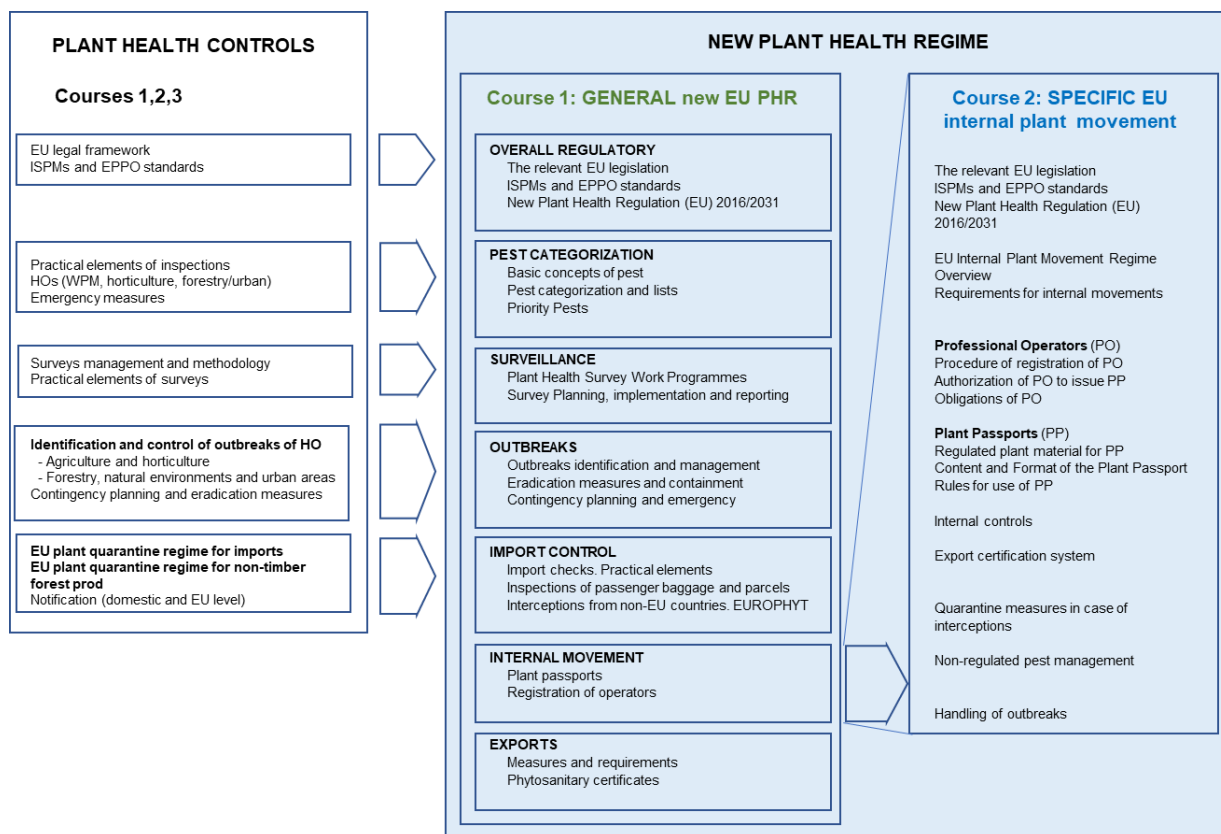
PLANT HEALTH CONTROLS

Courses 1,2,3

EU legal framework
ISPMs and EPPO standards

Practical elements of inspections
HOs (WPM, horticulture, forestry/urban)
Emergency measures

Surveys management and methodology
Practical elements of surveys

Identification and control of outbreaks of HO
- Agriculture and horticulture
- Forestry, natural environments and urban areas
Contingency planning and eradication measures

EU plant quarantine regime for imports
EU plant quarantine regime for non-timber forest prod
Notification (domestic and EU level)

NEW PLANT HEALTH REGIME

Course 1: GENERAL new EU PHR

OVERALL REGULATORY
The relevant EU legislation
ISPMs and EPPO standards
New Plant Health Regulation (EU) 2016/2031

PEST CATEGORIZATION
Basic concepts of pest
Pest categorization and lists
Priority Pests

SURVEILLANCE
Plant Health Survey Work Programmes
Survey Planning, implementation and reporting

OUTBREAKS
Outbreaks identification and management
Eradication measures and containment
Contingency planning and emergency

IMPORT CONTROL
Import checks. Practical elements
Inspections of passenger baggage and parcels
Interceptions from non-EU countries. EUROPHYT

INTERNAL MOVEMENT
Plant passports
Registration of operators

EXPORTS
Measures and requirements
Phytosanitary certificates

Course 2: SPECIFIC EU internal plant movement

The relevant EU legislation
ISPMs and EPPO standards
New Plant Health Regulation (EU) 2016/2031

EU Internal Plant Movement Regime Overview
Requirements for internal movements

Professional Operators (PO)
Procedure of registration of PO
Authorization of PO to issue PP
Obligations of PO

Plant Passports (PP)
Regulated plant material for PP
Content and Format of the Plant Passport
Rules for use of PP

Internal controls

Export certification system

Quarantine measures in case of interceptions

Non-regulated pest management

Handling of outbreaks